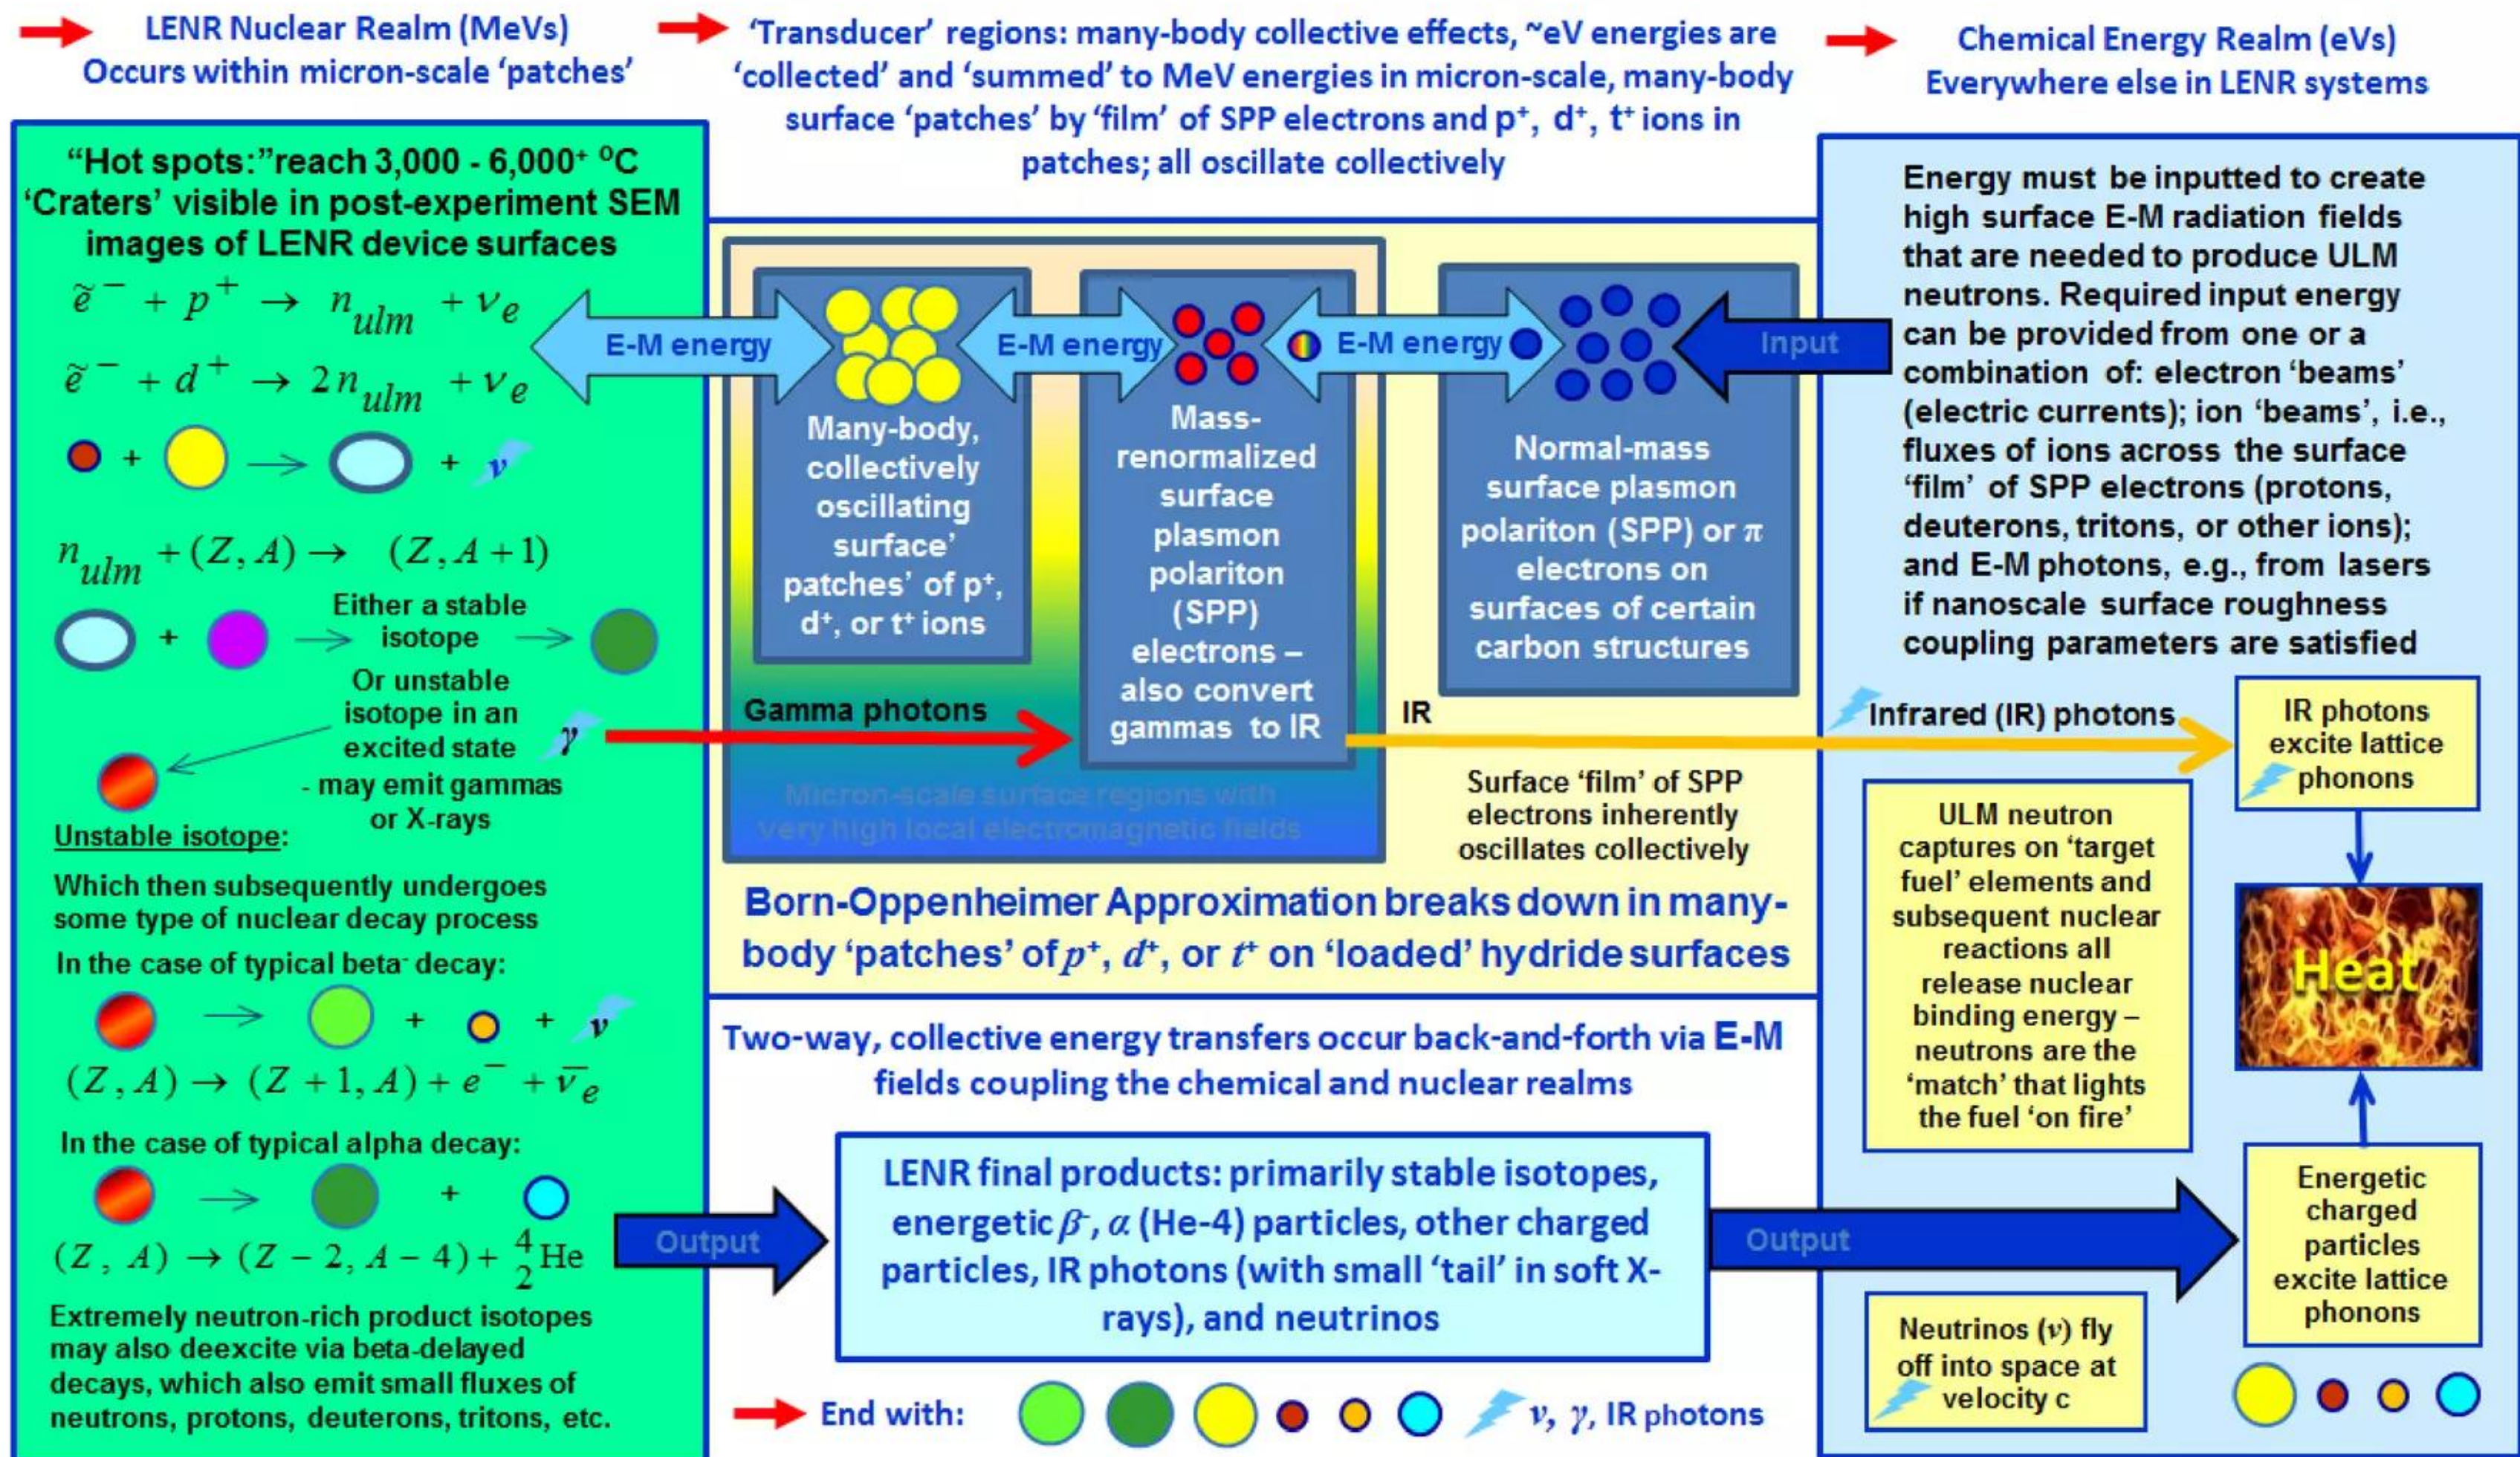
LENR Nuclear Realm (MeVs)
Occurs within micron-scale 'patches'

'Transducer' regions: many-body collective effects, ~eV energies are 'collected' and 'summed' to MeV energies in micron-scale, many-body surface 'patches' by 'film' of SPP electrons and p⁺, d⁺, t⁺ ions in patches; all oscillate collectively

Chemical Energy Realm (eVs)
Everywhere else in LENR systems

"Hot spots:"reach 3,000 - 6,000⁺ $^oC$
'Craters' visible in post-experiment SEM images of LENR device surfaces

$\tilde{e}^- + p^+ \rightarrow n_{ulm} + \nu_e$

$\tilde{e}^- + d^+ \rightarrow 2n_{ulm} + \nu_e$

+ → + $\nu$

$n_{ulm} + (Z, A) \rightarrow (Z, A+1)$

+ → Either a stable isotope →

Or unstable isotope in an excited state - may emit gammas or X-rays

$\gamma$

Unstable isotope:

Which then subsequently undergoes some type of nuclear decay process

In the case of typical beta⁻ decay:

→ + + $\nu$

$(Z, A) \rightarrow (Z+1, A) + e^- + \bar{\nu}_e$

In the case of typical alpha decay:

→ +

$(Z, A) \rightarrow (Z-2, A-4) + {}^4_2He$

Extremely neutron-rich product isotopes may also deexcite via beta-delayed decays, which also emit small fluxes of neutrons, protons, deuterons, tritons, etc.

E-M energy

E-M energy

E-M energy

Input

Many-body, collectively oscillating surface' patches' of p⁺, d⁺, or t⁺ ions

Mass-renormalized surface plasmon polariton (SPP) electrons – also convert gammas to IR

Normal-mass surface plasmon polariton (SPP) or $\pi$ electrons on surfaces of certain carbon structures

Gamma photons

IR

Micron-scale surface regions with very high local electromagnetic fields

Surface 'film' of SPP electrons inherently oscillates collectively

Born-Oppenheimer Approximation breaks down in many-body 'patches' of $p^+$, $d^+$, or $t^+$ on 'loaded' hydride surfaces

Energy must be inputted to create high surface E-M radiation fields that are needed to produce ULM neutrons. Required input energy can be provided from one or a combination of: electron 'beams' (electric currents); ion 'beams', i.e., fluxes of ions across the surface 'film' of SPP electrons (protons, deuterons, tritons, or other ions); and E-M photons, e.g., from lasers if nanoscale surface roughness coupling parameters are satisfied

Infrared (IR) photons

IR photons excite lattice phonons

ULM neutron captures on 'target fuel' elements and subsequent nuclear reactions all release nuclear binding energy – neutrons are the 'match' that lights the fuel 'on fire'

Heat

Two-way, collective energy transfers occur back-and-forth via E-M fields coupling the chemical and nuclear realms

Output

LENR final products: primarily stable isotopes, energetic $\beta^-$, $\alpha$ (He-4) particles, other charged particles, IR photons (with small 'tail' in soft X-rays), and neutrinos

Output

Energetic charged particles excite lattice phonons

Neutrinos ($\nu$) fly off into space at velocity c

End with: $\nu$, $\gamma$, IR photons